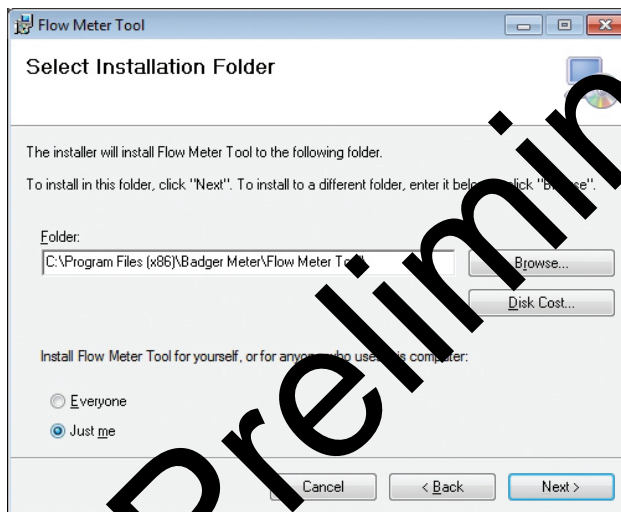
Flow Meter Tool

Select Installation Folder

The installer will install Flow Meter Tool to the following folder.

To install in this folder, click "Next". To install to a different folder, enter it bel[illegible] click "Br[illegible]se".

Folder:

C:\Program Files (x86)\Badger Meter\Flow Meter To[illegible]

Browse...

Disk Cost...

Install Flow Meter Tool for yourself, or for anyo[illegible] who use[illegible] is computer:

Everyone

Just me

Cancel

< Back

Next >

Prelimin